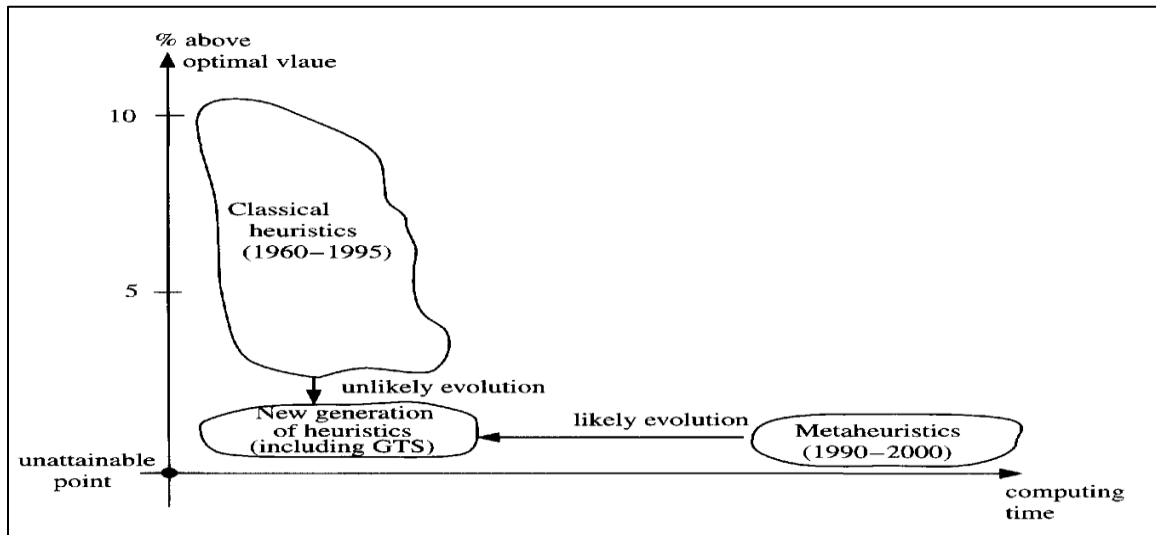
% above optimal vlaue

10

5

Classical heuristics (1960–1995)

unlikely evolution

New generation of heuristics (including GTS)

likely evolution

Metaheuristics (1990–2000)

unattainable point

computing time